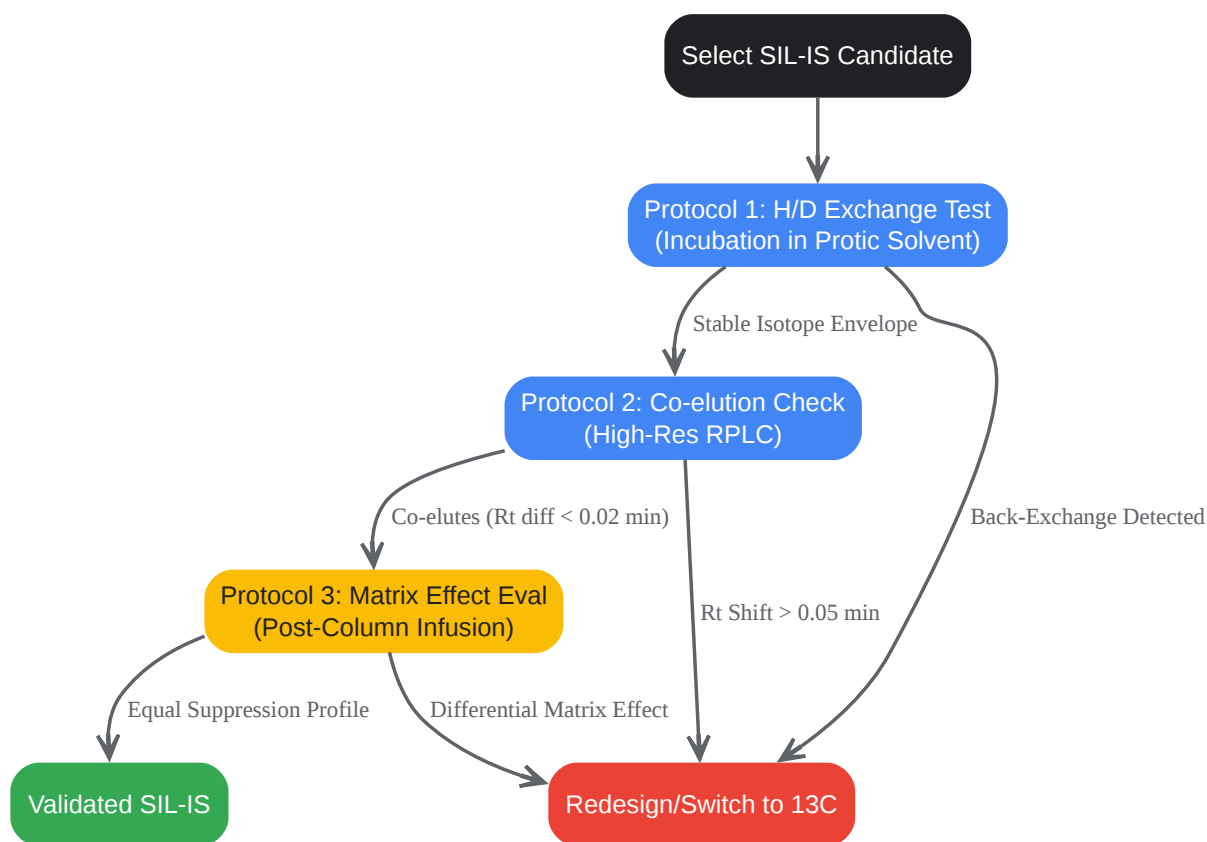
Select SIL-IS Candidate

Protocol 1: H/D Exchange Test
(Incubation in Protic Solvent)

Stable Isotope Envelope

Back-Exchange Detected

Protocol 2: Co-elution Check
(High-Res RPLC)

Co-elutes (Rt diff < 0.02 min)

Rt Shift > 0.05 min

Protocol 3: Matrix Effect Eval
(Post-Column Infusion)

Equal Suppression Profile

Differential Matrix Effect

Validated SIL-IS

Redesign/Switch to 13C